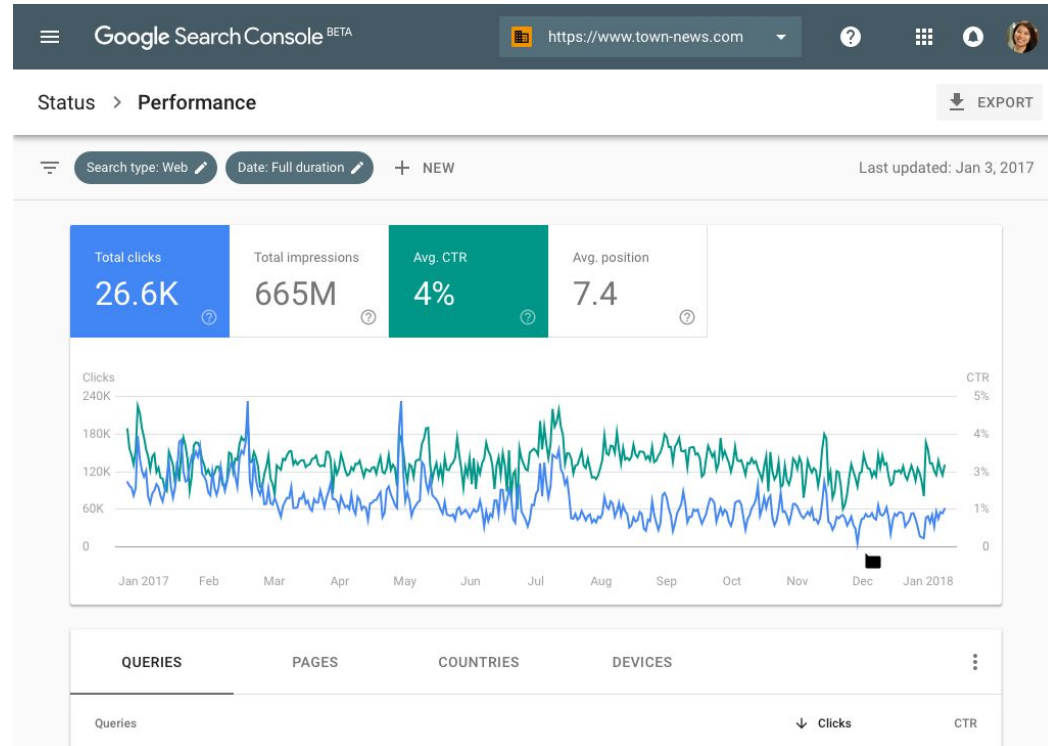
Google Search Console BETA

https://www.town-news.com

Status > Performance

EXPORT

Search type: Web

Date: Full duration

+ NEW

Last updated: Jan 3, 2017

Total clicks
26.6K

Total impressions
665M

Avg. CTR
4%

Avg. position
7.4

Clicks
240K
180K
120K
60K
0

CTR
5%
4%
3%
1%
0

Jan 2017 Feb Mar Apr May Jun Jul Aug Sep Oct Nov Dec Jan 2018

QUERIES PAGES COUNTRIES DEVICES

Queries

Clicks

CTR